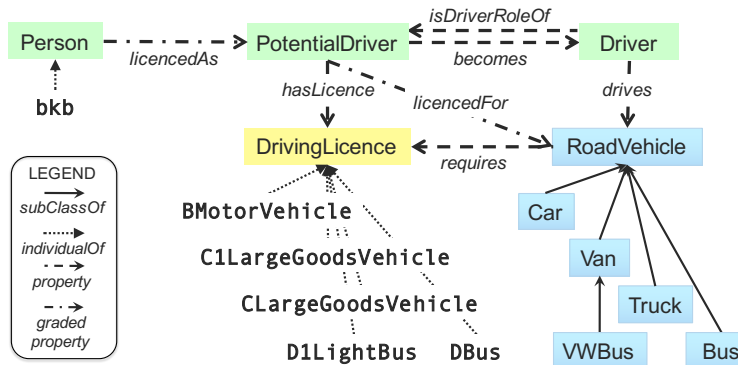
isDriverRoleOf

Person

licencedAs

PotentialDriver

becomes

Driver

bkb

hasLicence

licencedFor

drives

DrivingLicence

requires

RoadVehicle

LEGEND

subClassOf

individualOf

property

graded property

BMotorVehicle

Car

C1LargeGoodsVehicle

Van

CLargeGoodsVehicle

Truck

D1LightBus

DBus

VWBus

Bus